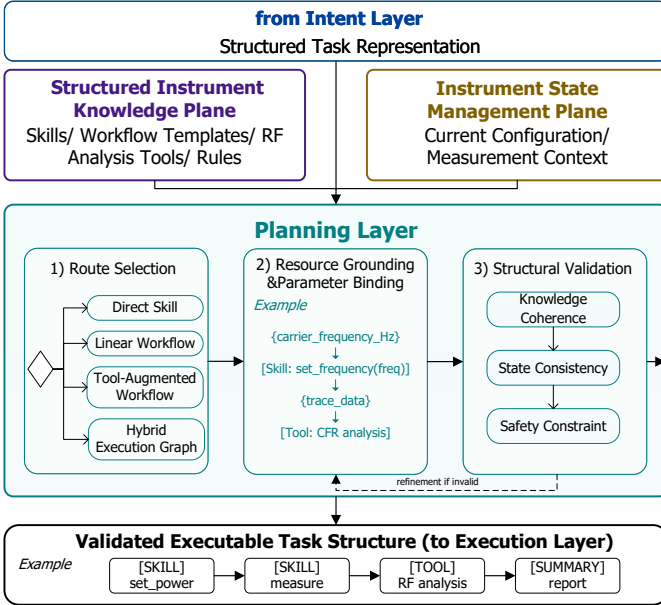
from Intent Layer
Structured Task Representation

Structured Instrument Knowledge Plane
Skills/ Workflow Templates/ RF Analysis Tools/ Rules

Instrument State Management Plane
Current Configuration/ Measurement Context

Planning Layer

1) Route Selection
Direct Skill
Linear Workflow
Tool-Augmented Workflow
Hybrid Execution Graph

2) Resource Grounding &Parameter Binding
Example
{carrier_frequency_Hz}
[Skill: set_frequency(freq)]
{trace_data}
[Tool: CFR analysis]

3) Structural Validation
Knowledge Coherence
State Consistency
Safety Constraint

refinement if invalid

Validated Executable Task Structure (to Execution Layer)
Example
[SKILL] set_power
[SKILL] measure
[TOOL] RF analysis
[SUMMARY] report